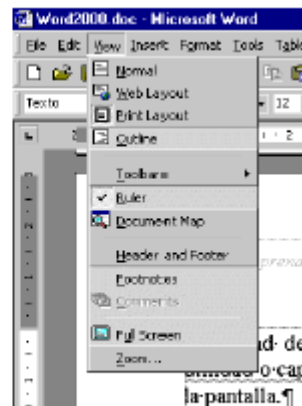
Word2000.doc - Microsoft Word

File Edit View Insert Format Tools Table

Texto

12

2

Normal
Web Layout
Print Layout
Outline

Toolbars
Ruler
Document Map

Header and Footer
Footnotes
Comments

Full Screen
Zoom...

ad· de
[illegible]o·cap
la·pantalla.¶